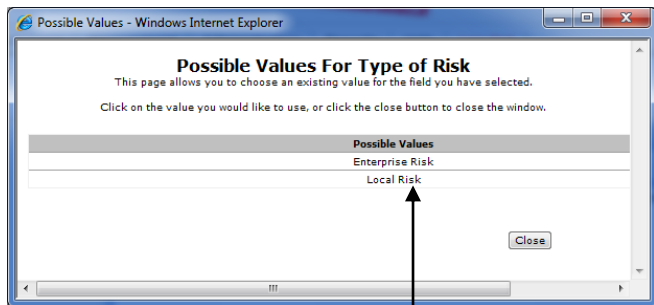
Possible Values - Windows Internet Explorer

Possible Values For Type of Risk

This page allows you to choose an existing value for the field you have selected.

Click on the value you would like to use, or click the close button to close the window.

| Possible Values |
|---|
| Enterprise Risk |
| Local Risk |

Close